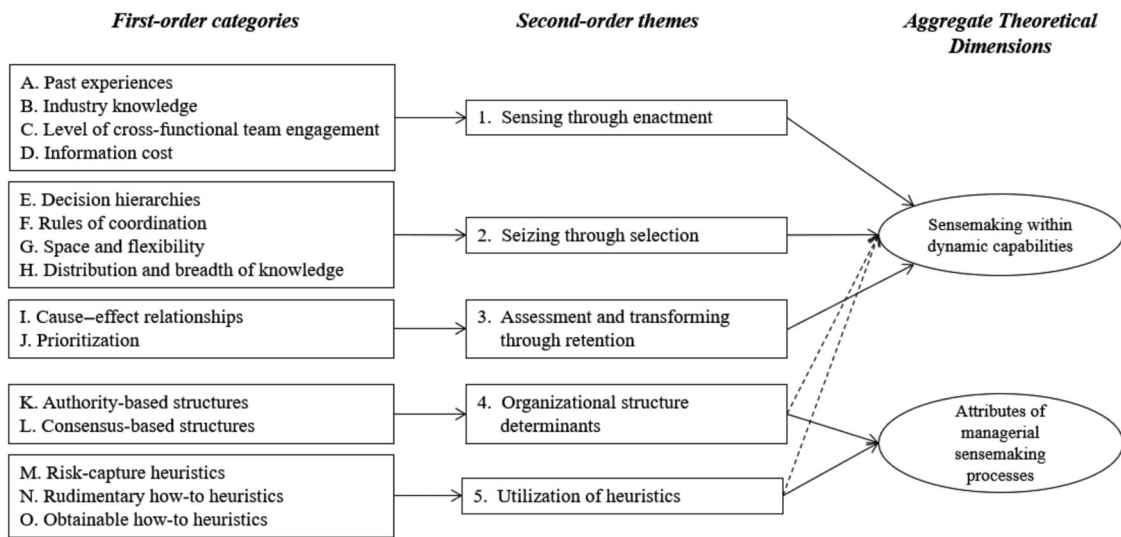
First-order categories

Second-order themes

Aggregate Theoretical Dimensions

A. Past experiences
B. Industry knowledge
C. Level of cross-functional team engagement
D. Information cost

1. Sensing through enactment

E. Decision hierarchies
F. Rules of coordination
G. Space and flexibility
H. Distribution and breadth of knowledge

2. Seizing through selection

Sensemaking within dynamic capabilities

I. Cause–effect relationships
J. Prioritization

3. Assessment and transforming through retention

K. Authority-based structures
L. Consensus-based structures

4. Organizational structure determinants

Attributes of managerial sensemaking processes

M. Risk-capture heuristics
N. Rudimentary how-to heuristics
O. Obtainable how-to heuristics

5. Utilization of heuristics